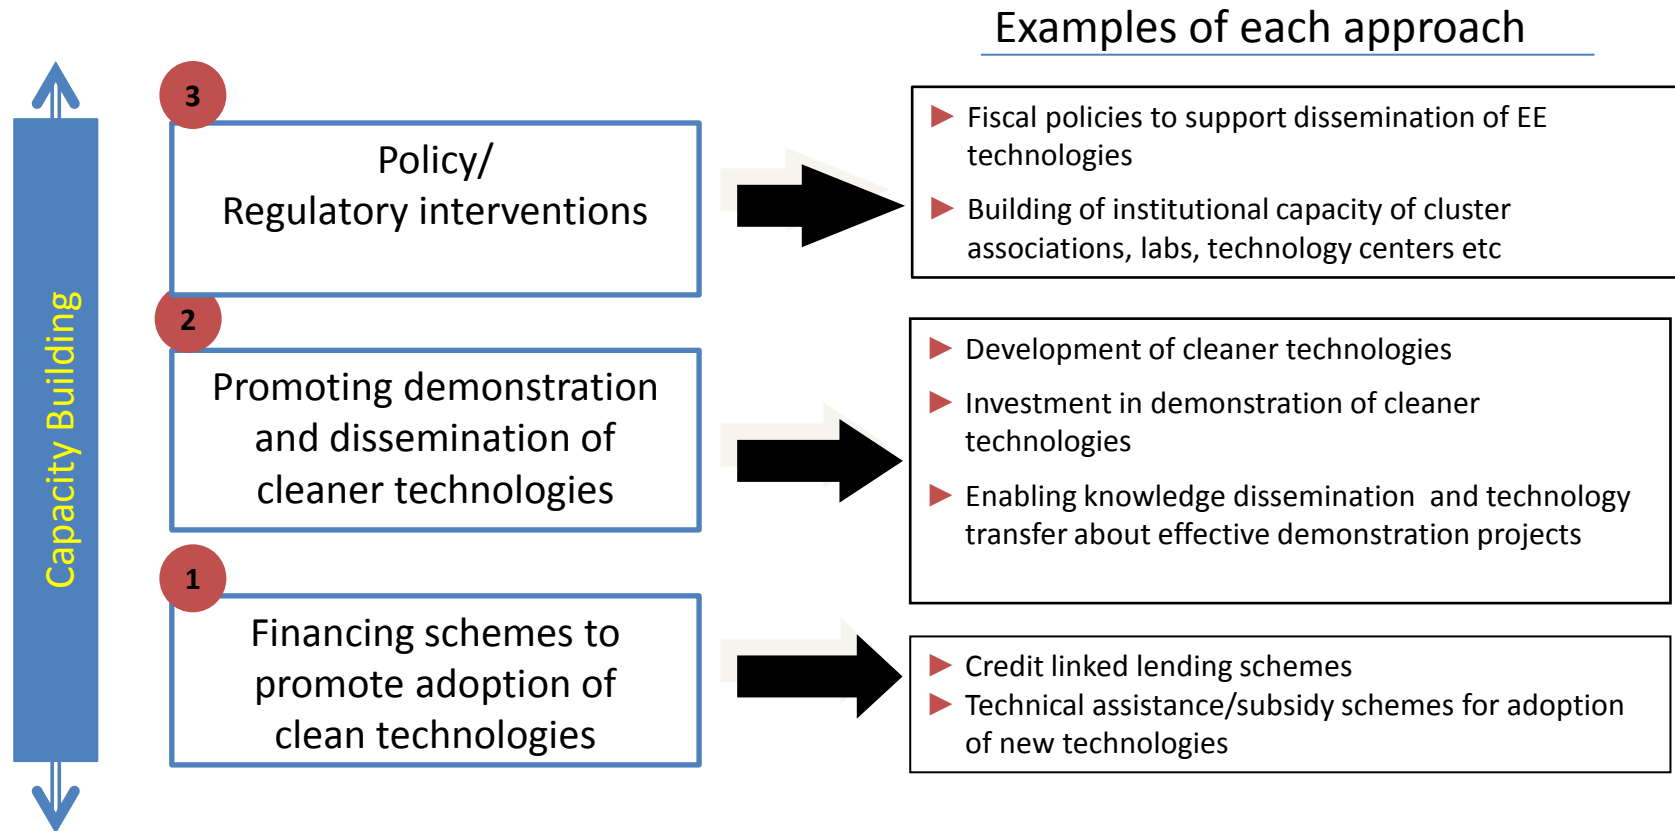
Examples of each approach

Capacity Building

3

Policy/ Regulatory interventions

Fiscal policies to support dissemination of EE technologies

Building of institutional capacity of cluster associations, labs, technology centers etc

2

Promoting demonstration and dissemination of cleaner technologies

Development of cleaner technologies

Investment in demonstration of cleaner technologies

Enabling knowledge dissemination and technology transfer about effective demonstration projects

1

Financing schemes to promote adoption of clean technologies

Credit linked lending schemes

Technical assistance/subsidy schemes for adoption of new technologies